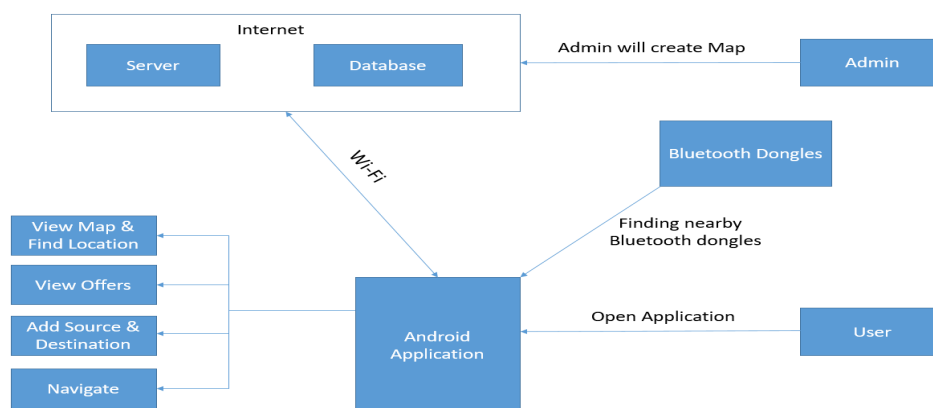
Internet

Server

Database

Admin will create Map

Admin

Wi-Fi

Bluetooth Dongles

Finding nearby Bluetooth dongles

View Map & Find Location

View Offers

Add Source & Destination

Navigate

Android Application

Open Application

User